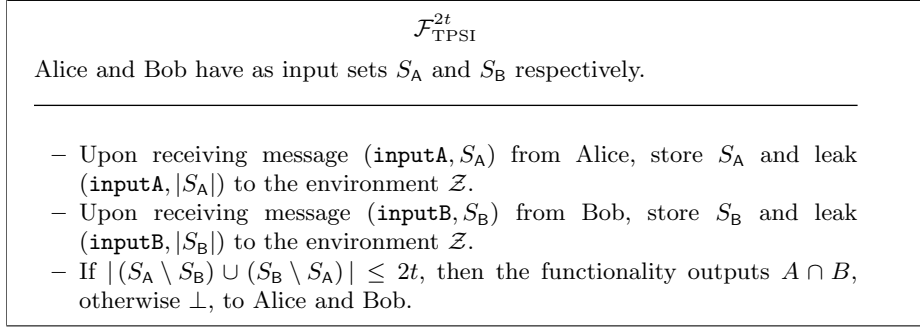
$\mathcal{F}_{\text{TPSI}}^{2t}$

Alice and Bob have as input sets $S_{\mathsf{A}}$ and $S_{\mathsf{B}}$ respectively.

– Upon receiving message $(\texttt{inputA}, S_{\mathsf{A}})$ from Alice, store $S_{\mathsf{A}}$ and leak $(\texttt{inputA}, |S_{\mathsf{A}}|)$ to the environment $\mathcal{Z}$.
– Upon receiving message $(\texttt{inputB}, S_{\mathsf{B}})$ from Bob, store $S_{\mathsf{B}}$ and leak $(\texttt{inputB}, |S_{\mathsf{B}}|)$ to the environment $\mathcal{Z}$.
– If $|\,(S_{\mathsf{A}} \setminus S_{\mathsf{B}}) \cup (S_{\mathsf{B}} \setminus S_{\mathsf{A}})\,| \leq 2t$, then the functionality outputs $A \cap B$, otherwise $\perp$, to Alice and Bob.